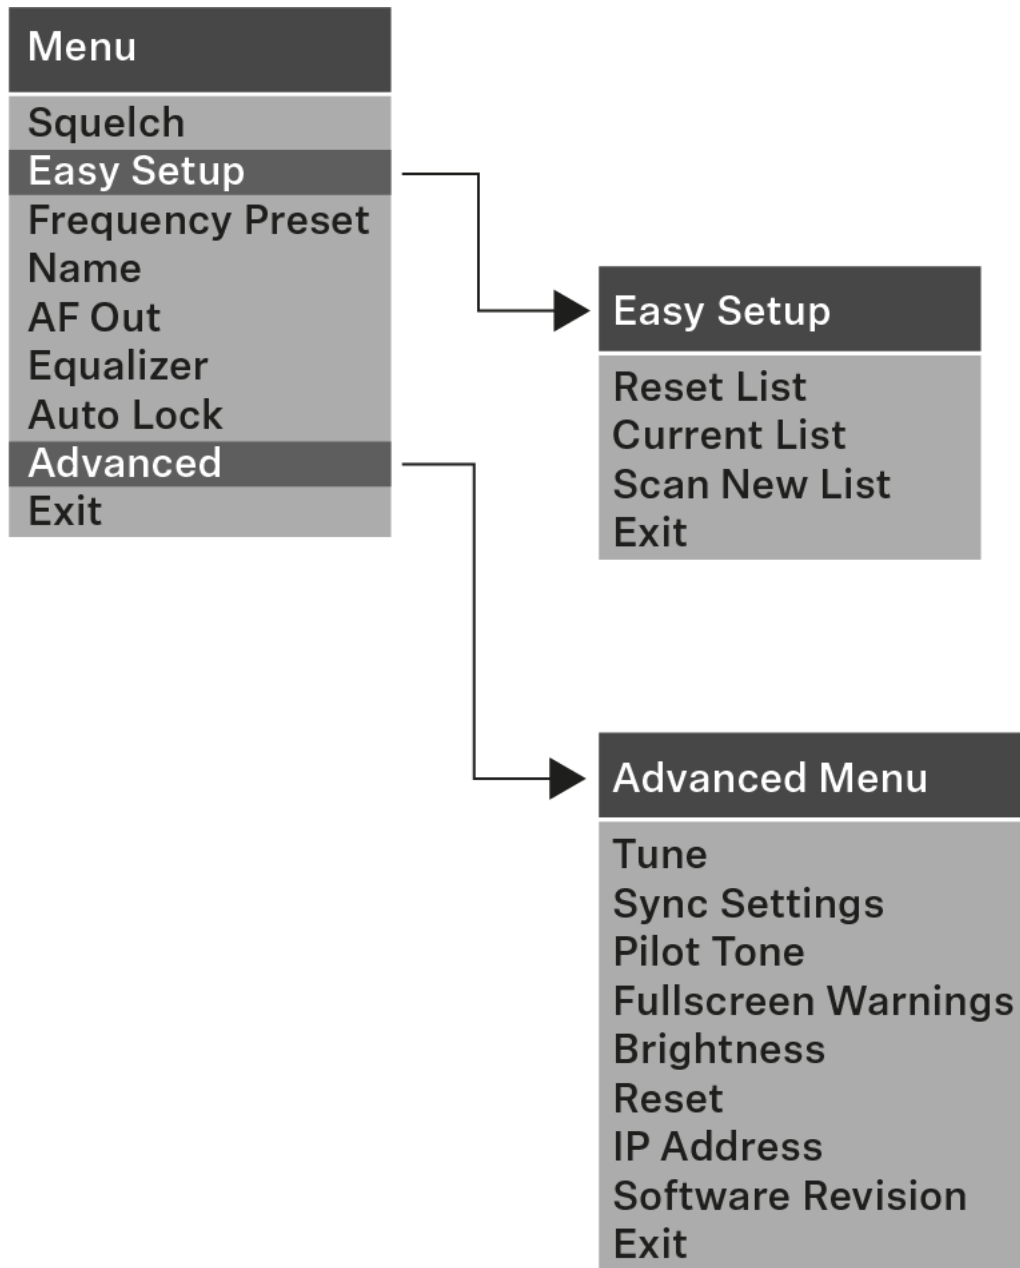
Menu

Squelch
Easy Setup
Frequency Preset
Name
AF Out
Equalizer
Auto Lock
Advanced
Exit

Easy Setup

Reset List
Current List
Scan New List
Exit

Advanced Menu

Tune
Sync Settings
Pilot Tone
Fullscreen Warnings
Brightness
Reset
IP Address
Software Revision
Exit